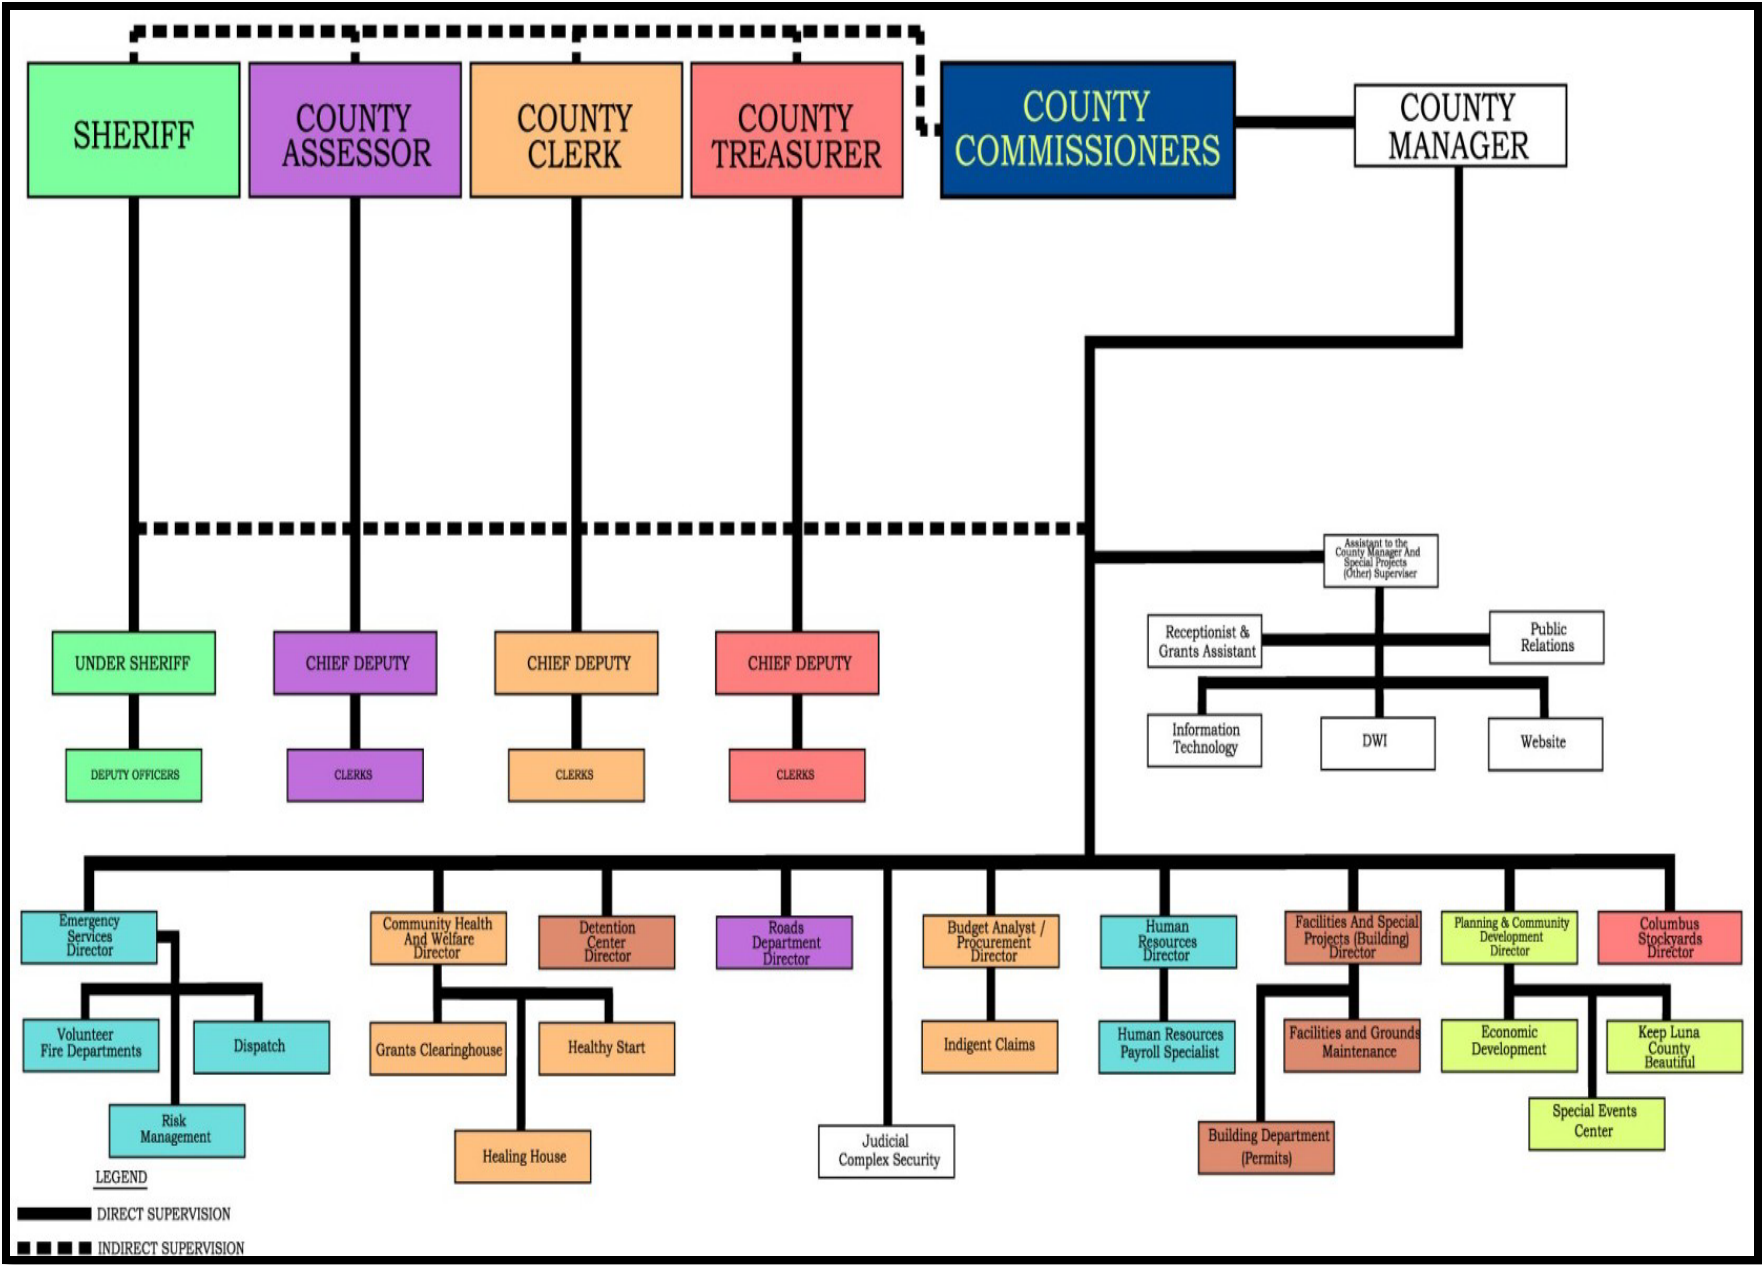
SHERIFF

COUNTY ASSESSOR

COUNTY CLERK

COUNTY TREASURER

COUNTY COMMISSIONERS

COUNTY MANAGER

Assistant to the County Manager And Special Projects (Other) Supervisor

Receptionist & Grants Assistant

Public Relations

Information Technology

DWI

Website

UNDER SHERIFF

CHIEF DEPUTY

CHIEF DEPUTY

CHIEF DEPUTY

DEPUTY OFFICERS

CLERKS

CLERKS

CLERKS

Emergency Services Director

Community Health And Welfare Director

Detention Center Director

Roads Department Director

Budget Analyst / Procurement Director

Human Resources Director

Facilities And Special Projects (Building) Director

Planning & Community Development Director

Columbus Stockyards Director

Volunteer Fire Departments

Dispatch

Risk Management

Grants Clearinghouse

Healthy Start

Healing House

Judicial Complex Security

Indigent Claims

Human Resources Payroll Specialist

Facilities and Grounds Maintenance

Building Department (Permits)

Economic Development

Keep Luna County Beautiful

Special Events Center

LEGEND

DIRECT SUPERVISION

INDIRECT SUPERVISION